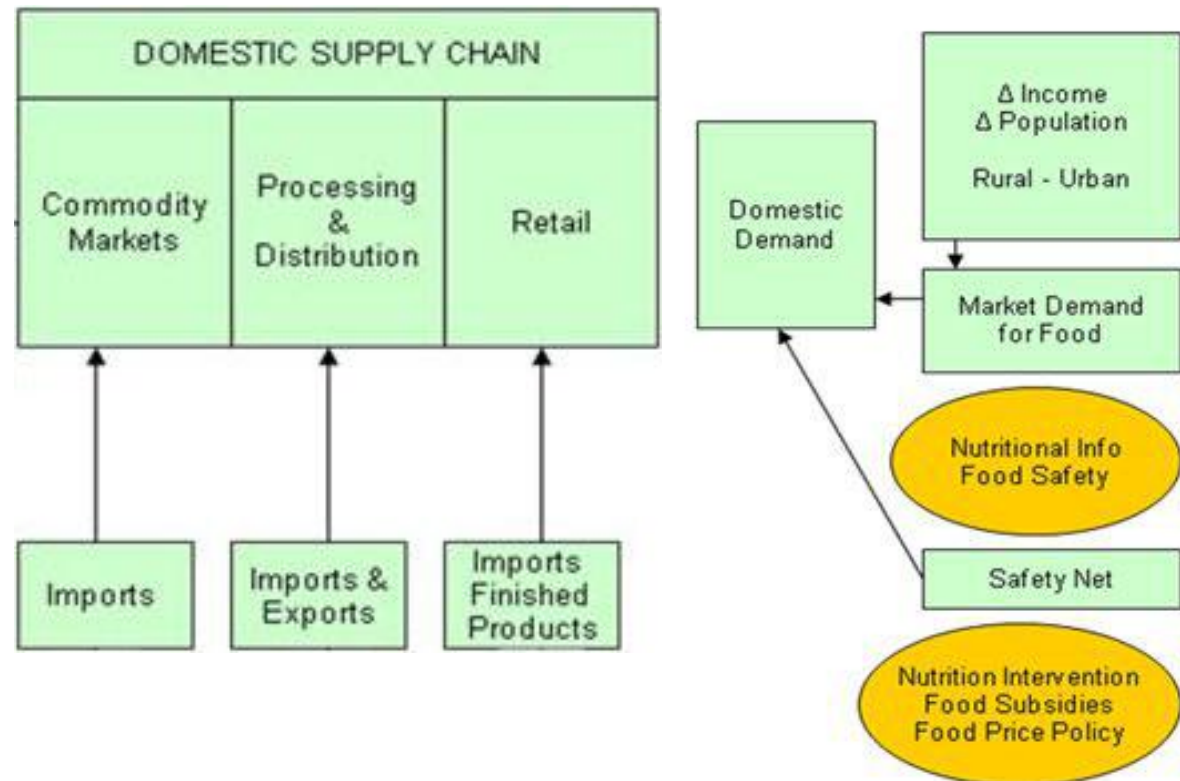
DOMESTIC SUPPLY CHAIN

Commodity Markets

Processing & Distribution

Retail

Imports

Imports & Exports

Imports Finished Products

Δ Income
Δ Population

Rural - Urban

Domestic Demand

Market Demand for Food

Nutritional Info
Food Safety

Safety Net

Nutrition Intervention
Food Subsidies
Food Price Policy